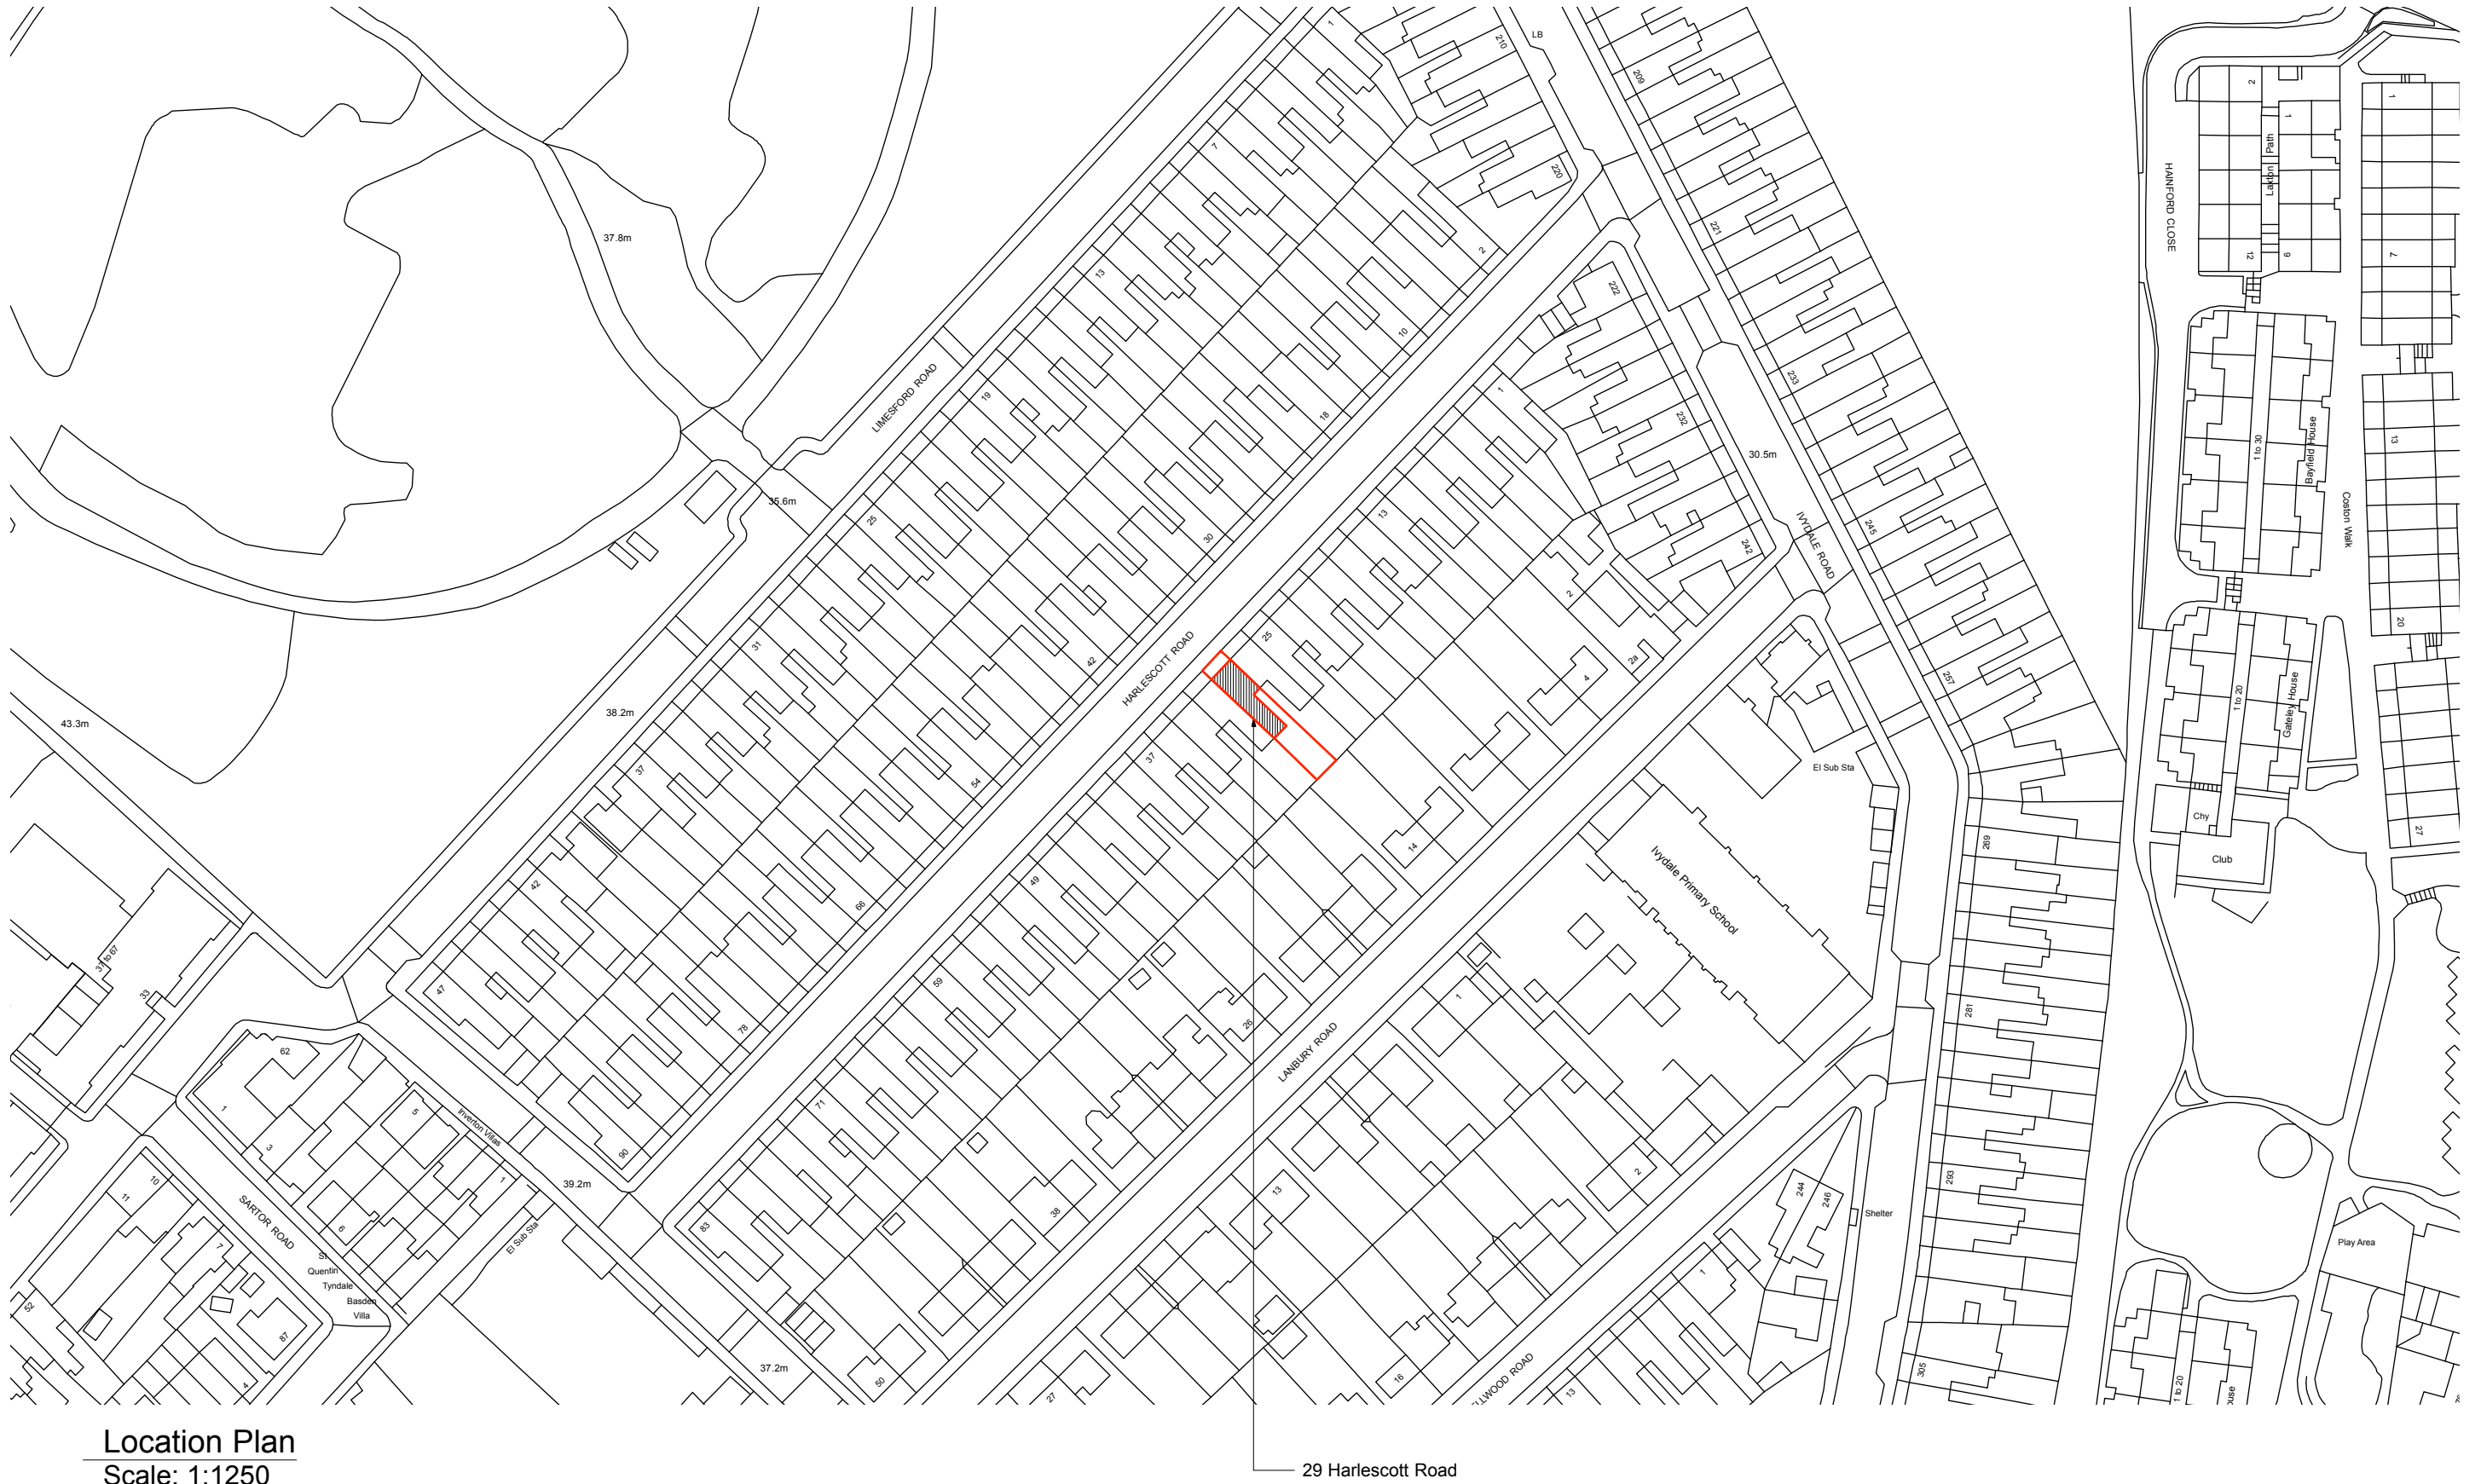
37.8m
LIMESFORD ROAD
35.6m
38.2m
43.3m
HARLESCOTT ROAD
LANBURY ROAD
IVYDALE ROAD
30.5m
HANFORD CLOSE
Larkin Path
Bayfield House
1 to 30
Coston Walk
1 to 20
Gateley House
Chy
Club
El Sub Sta
Ivydale Primary School
Shelter
Play Area
39.2m
37.2m
SARTOR ROAD
St Quentin
Tyndale
Basden Villa
Tiverton Villas
El Sub Sta
31 to 67
33
62
LB
210
220
209
221
233
245
257
269
281
293
305
222
232
242
244
246
1
2
7
10
13
18
19
25
30
31
37
42
47
54
66
78
90
13
25
37
49
59
71
83
2
2a
4
14
26
38
50
13
16
27
1
2
12
9
1
7
13
20
27
1
3
5
6
1
10
11
7
87
52
4
29
1
13
LLWOOD ROAD
1 to 20
ouse
Location Plan
Scale: 1:1250
29 Harlescott Road